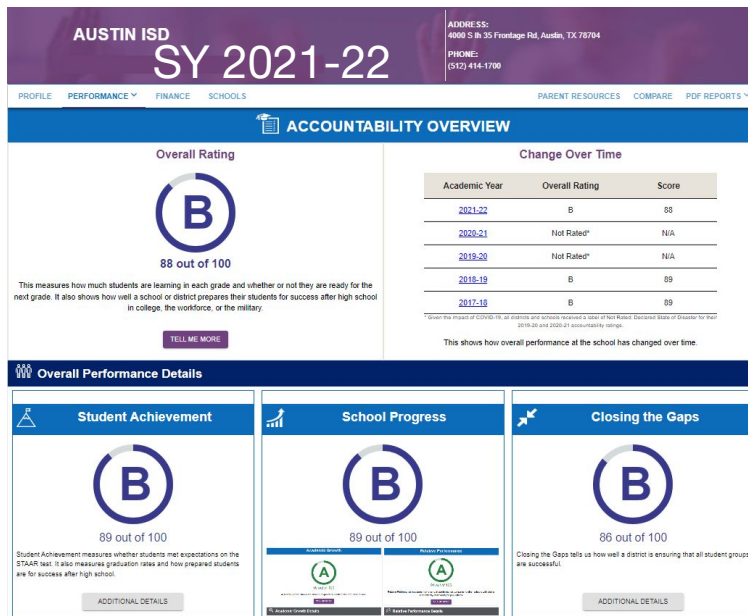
AUSTIN ISD
SY 2021-22

ADDRESS:
4000 S Ih 35 Frontage Rd, Austin, TX 78704

PHONE:
(512) 414-1700

PROFILE PERFORMANCE FINANCE SCHOOLS PARENT RESOURCES COMPARE PDF REPORTS

ACCOUNTABILITY OVERVIEW

Overall Rating

B

88 out of 100

This measures how much students are learning in each grade and whether or not they are ready for the next grade. It also shows how well a school or district prepares their students for success after high school in college, the workforce, or the military.

TELL ME MORE

Change Over Time

| Academic Year | Overall Rating | Score |
|---|---|---|
| 2021-22 | B | 88 |
| 2020-21 | Not Rated* | N/A |
| 2019-20 | Not Rated* | N/A |
| 2018-19 | B | 89 |
| 2017-18 | B | 89 |

* Given the impact of COVID-19, all districts and schools received a label of Not Rated: Declared State of Disaster for their 2019-20 and 2020-21 accountability ratings.

This shows how overall performance at the school has changed over time.

Overall Performance Details

Student Achievement

B

89 out of 100

Student Achievement measures whether students met expectations on the STAAR test. It also measures graduation rates and how prepared students are for success after high school.

ADDITIONAL DETAILS

School Progress

B

89 out of 100

Academic Growth

A

Relative Performance

A

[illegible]

Academic Growth Details

Relative Performance Details

Closing the Gaps

B

86 out of 100

Closing the Gaps tells us how well a district is ensuring that all student groups are successful.

ADDITIONAL DETAILS